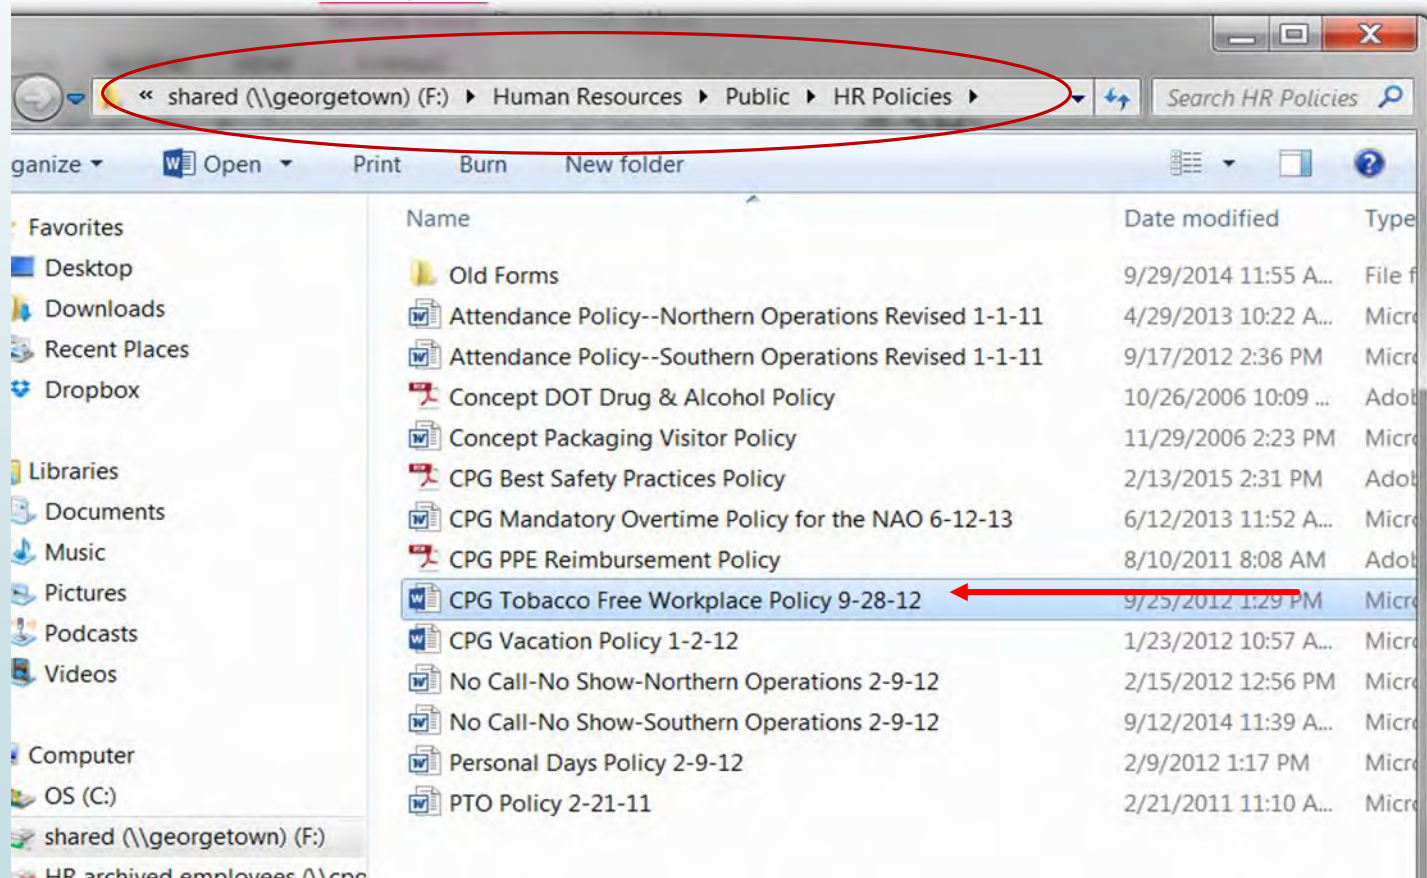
« shared (\\georgetown) (F:) ▸ Human Resources ▸ Public ▸ HR Policies ▸

Search HR Policies

ganize ▾ Open ▾ Print Burn New folder

Favorites
Desktop
Downloads
Recent Places
Dropbox

Libraries
Documents
Music
Pictures
Podcasts
Videos

Computer
OS (C:)
shared (\\georgetown) (F:)
HR archived employees (\\cpc

| Name | Date modified | Type |
|---|---|---|
| Old Forms | 9/29/2014 11:55 A... | File f |
| Attendance Policy--Northern Operations Revised 1-1-11 | 4/29/2013 10:22 A... | Micr |
| Attendance Policy--Southern Operations Revised 1-1-11 | 9/17/2012 2:36 PM | Micr |
| Concept DOT Drug & Alcohol Policy | 10/26/2006 10:09 ... | Adol |
| Concept Packaging Visitor Policy | 11/29/2006 2:23 PM | Micr |
| CPG Best Safety Practices Policy | 2/13/2015 2:31 PM | Adol |
| CPG Mandatory Overtime Policy for the NAO 6-12-13 | 6/12/2013 11:52 A... | Micr |
| CPG PPE Reimbursement Policy | 8/10/2011 8:08 AM | Adol |
| CPG Tobacco Free Workplace Policy 9-28-12 | 9/25/2012 1:29 PM | Micr |
| CPG Vacation Policy 1-2-12 | 1/23/2012 10:57 A... | Micr |
| No Call-No Show-Northern Operations 2-9-12 | 2/15/2012 12:56 PM | Micr |
| No Call-No Show-Southern Operations 2-9-12 | 9/12/2014 11:39 A... | Micr |
| Personal Days Policy 2-9-12 | 2/9/2012 1:17 PM | Micr |
| PTO Policy 2-21-11 | 2/21/2011 11:10 A... | Micr |